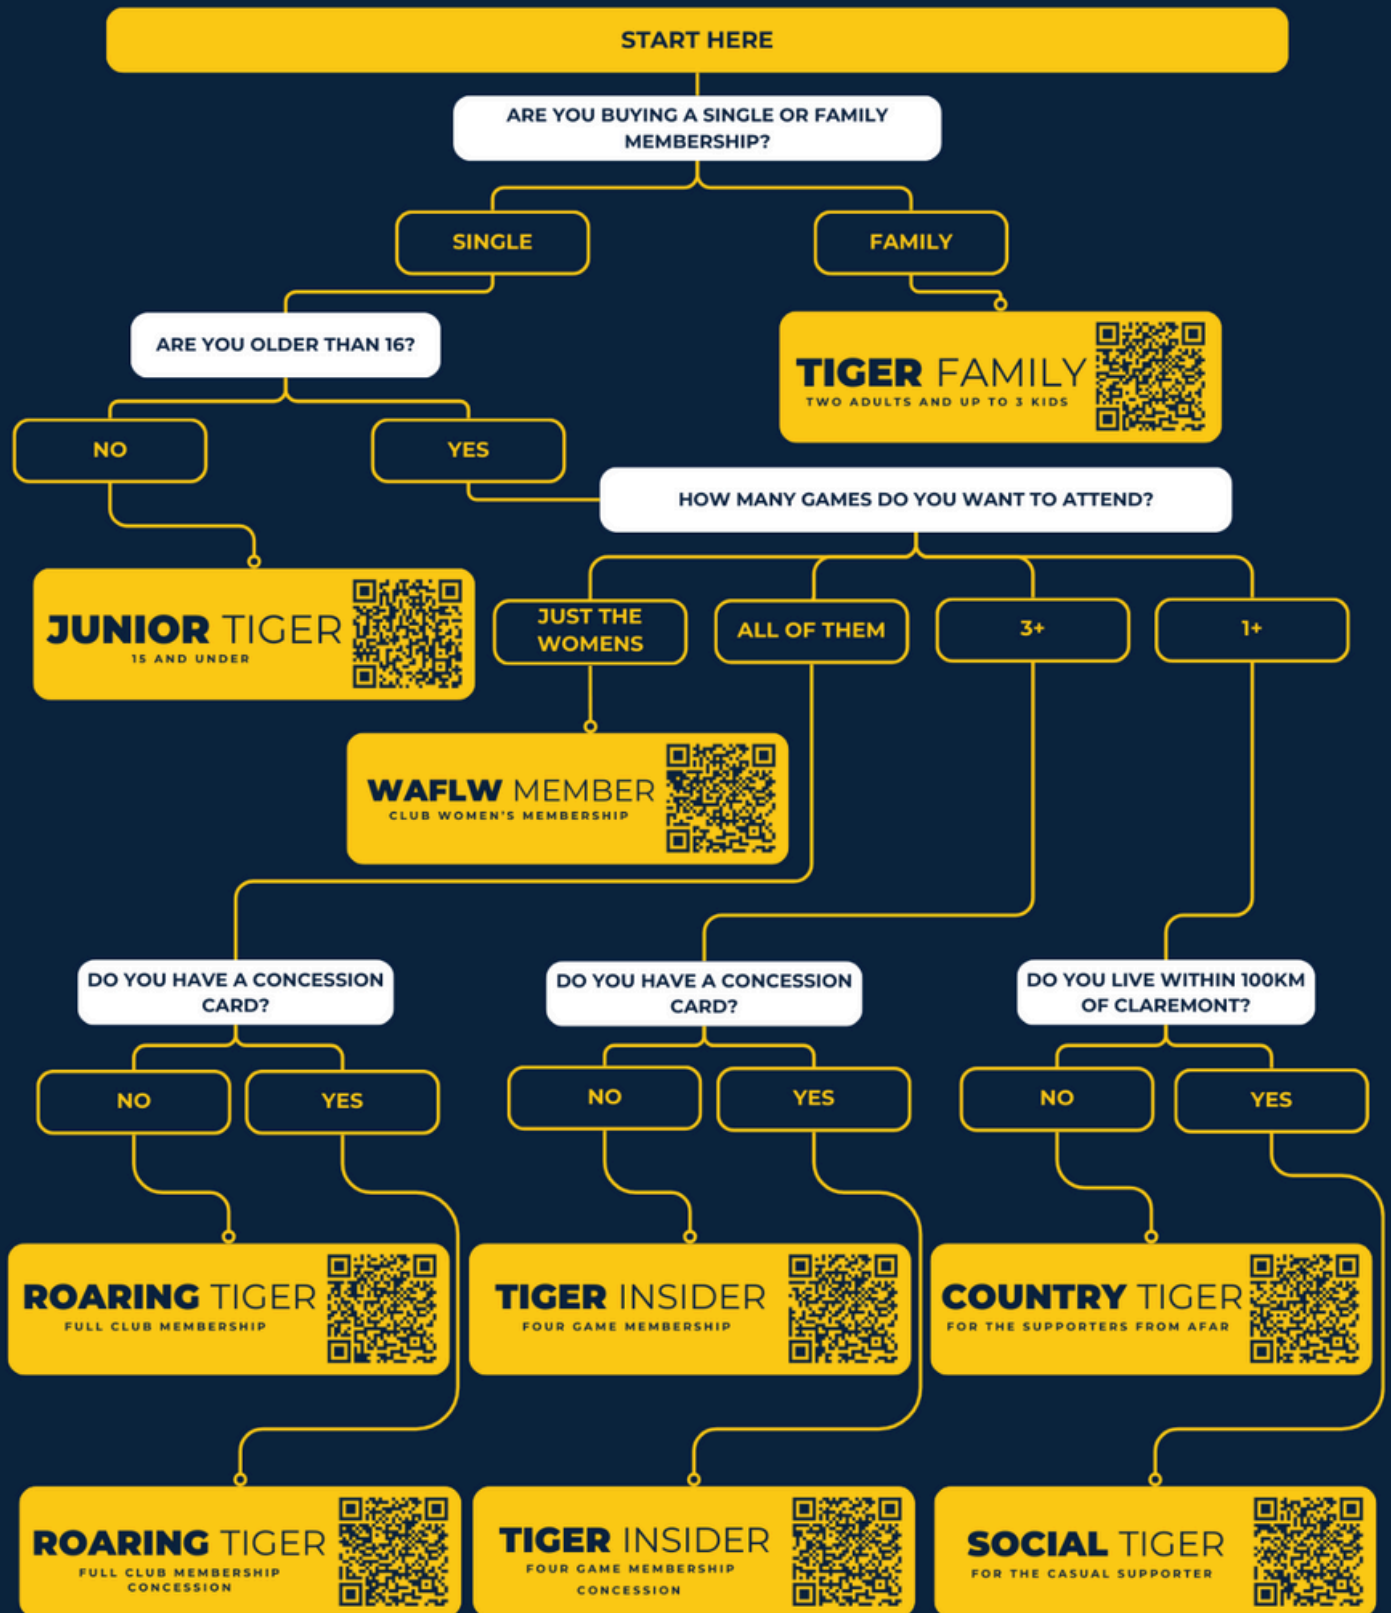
START HERE

ARE YOU BUYING A SINGLE OR FAMILY MEMBERSHIP?

SINGLE

FAMILY

ARE YOU OLDER THAN 16?

TIGER FAMILY
TWO ADULTS AND UP TO 3 KIDS

NO

YES

HOW MANY GAMES DO YOU WANT TO ATTEND?

JUNIOR TIGER
15 AND UNDER

JUST THE WOMENS

ALL OF THEM

3+

1+

WAFLW MEMBER
CLUB WOMEN'S MEMBERSHIP

DO YOU HAVE A CONCESSION CARD?

DO YOU HAVE A CONCESSION CARD?

DO YOU LIVE WITHIN 100KM OF CLAREMONT?

NO

YES

NO

YES

NO

YES

ROARING TIGER
FULL CLUB MEMBERSHIP

TIGER INSIDER
FOUR GAME MEMBERSHIP

COUNTRY TIGER
FOR THE SUPPORTERS FROM AFAR

ROARING TIGER
FULL CLUB MEMBERSHIP CONCESSION

TIGER INSIDER
FOUR GAME MEMBERSHIP CONCESSION

SOCIAL TIGER
FOR THE CASUAL SUPPORTER